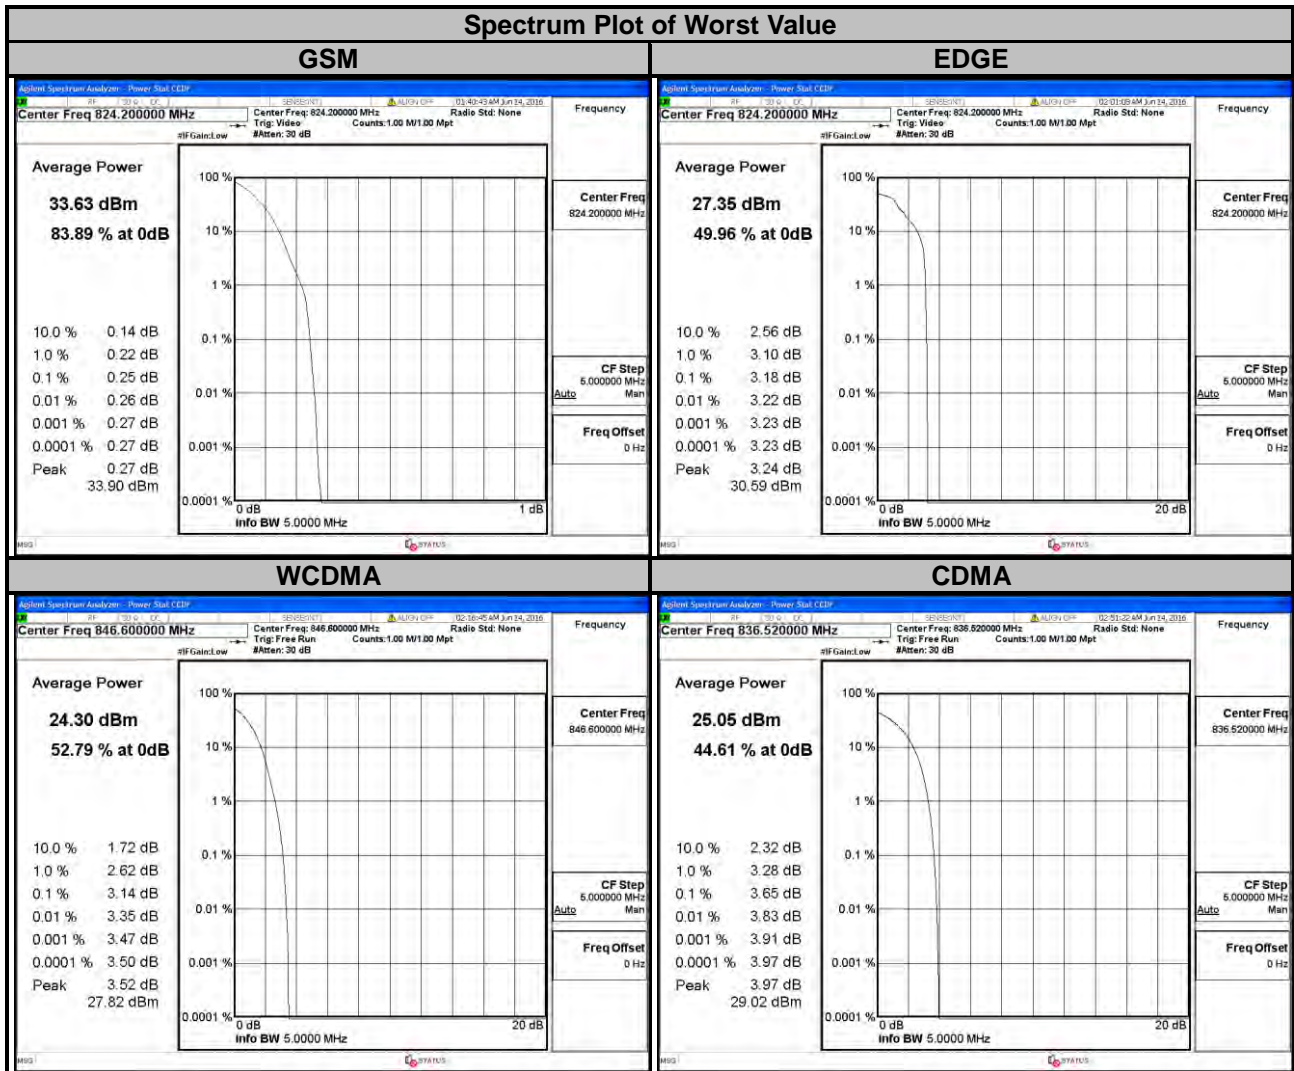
Spectrum Plot of Worst Value

GSM

Agilent Spectrum Analyzer - Power Stat CCDF
RF 50 Ω DC SENSE:INT ALIGN OFF 01:40:43 AM Jun 14, 2016
Center Freq 824.200000 MHz
Center Freq: 824.200000 MHz Trig: Video #Atten: 30 dB
Radio Std: None Counts: 1.00 M/1.00 Mpt
#IFGain:Low
Frequency

Average Power
33.63 dBm
83.89 % at 0dB

| 10.0 % | 0.14 dB |
|---|---|
| 1.0 % | 0.22 dB |
| 0.1 % | 0.25 dB |
| 0.01 % | 0.26 dB |
| 0.001 % | 0.27 dB |
| 0.0001 % | 0.27 dB |
| Peak | 0.27 dB |

33.90 dBm

100 %
10 %
1 %
0.1 %
0.01 %
0.001 %
0.0001 %
0 dB
1 dB
Info BW 5.0000 MHz

Center Freq 824.200000 MHz
CF Step 5.000000 MHz Auto Man
Freq Offset 0 Hz
MSG STATUS

EDGE

Agilent Spectrum Analyzer - Power Stat CCDF
RF 50 Ω DC SENSE:INT ALIGN OFF 02:01:09 AM Jun 14, 2016
Center Freq 824.200000 MHz
Center Freq: 824.200000 MHz Trig: Video #Atten: 30 dB
Radio Std: None Counts: 1.00 M/1.00 Mpt
#IFGain:Low
Frequency

Average Power
27.35 dBm
49.96 % at 0dB

| 10.0 % | 2.56 dB |
|---|---|
| 1.0 % | 3.10 dB |
| 0.1 % | 3.18 dB |
| 0.01 % | 3.22 dB |
| 0.001 % | 3.23 dB |
| 0.0001 % | 3.23 dB |
| Peak | 3.24 dB |

30.59 dBm

100 %
10 %
1 %
0.1 %
0.01 %
0.001 %
0.0001 %
0 dB
20 dB
Info BW 5.0000 MHz

Center Freq 824.200000 MHz
CF Step 5.000000 MHz Auto Man
Freq Offset 0 Hz
MSG STATUS

WCDMA

Agilent Spectrum Analyzer - Power Stat CCDF
RF 50 Ω DC SENSE:INT ALIGN OFF 02:16:45 AM Jun 14, 2016
Center Freq 846.600000 MHz
Center Freq: 846.600000 MHz Trig: Free Run #Atten: 30 dB
Radio Std: None Counts: 1.00 M/1.00 Mpt
#IFGain:Low
Frequency

Average Power
24.30 dBm
52.79 % at 0dB

| 10.0 % | 1.72 dB |
|---|---|
| 1.0 % | 2.62 dB |
| 0.1 % | 3.14 dB |
| 0.01 % | 3.35 dB |
| 0.001 % | 3.47 dB |
| 0.0001 % | 3.50 dB |
| Peak | 3.52 dB |

27.82 dBm

100 %
10 %
1 %
0.1 %
0.01 %
0.001 %
0.0001 %
0 dB
20 dB
Info BW 5.0000 MHz

Center Freq 846.600000 MHz
CF Step 5.000000 MHz Auto Man
Freq Offset 0 Hz
MSG STATUS

CDMA

Agilent Spectrum Analyzer - Power Stat CCDF
RF 50 Ω DC SENSE:INT ALIGN OFF 02:51:22 AM Jun 14, 2016
Center Freq 836.520000 MHz
Center Freq: 836.520000 MHz Trig: Free Run #Atten: 30 dB
Radio Std: None Counts: 1.00 M/1.00 Mpt
#IFGain:Low
Frequency

Average Power
25.05 dBm
44.61 % at 0dB

| 10.0 % | 2.32 dB |
|---|---|
| 1.0 % | 3.28 dB |
| 0.1 % | 3.65 dB |
| 0.01 % | 3.83 dB |
| 0.001 % | 3.91 dB |
| 0.0001 % | 3.97 dB |
| Peak | 3.97 dB |

29.02 dBm

100 %
10 %
1 %
0.1 %
0.01 %
0.001 %
0.0001 %
0 dB
20 dB
Info BW 5.0000 MHz

Center Freq 836.520000 MHz
CF Step 5.000000 MHz Auto Man
Freq Offset 0 Hz
MSG STATUS